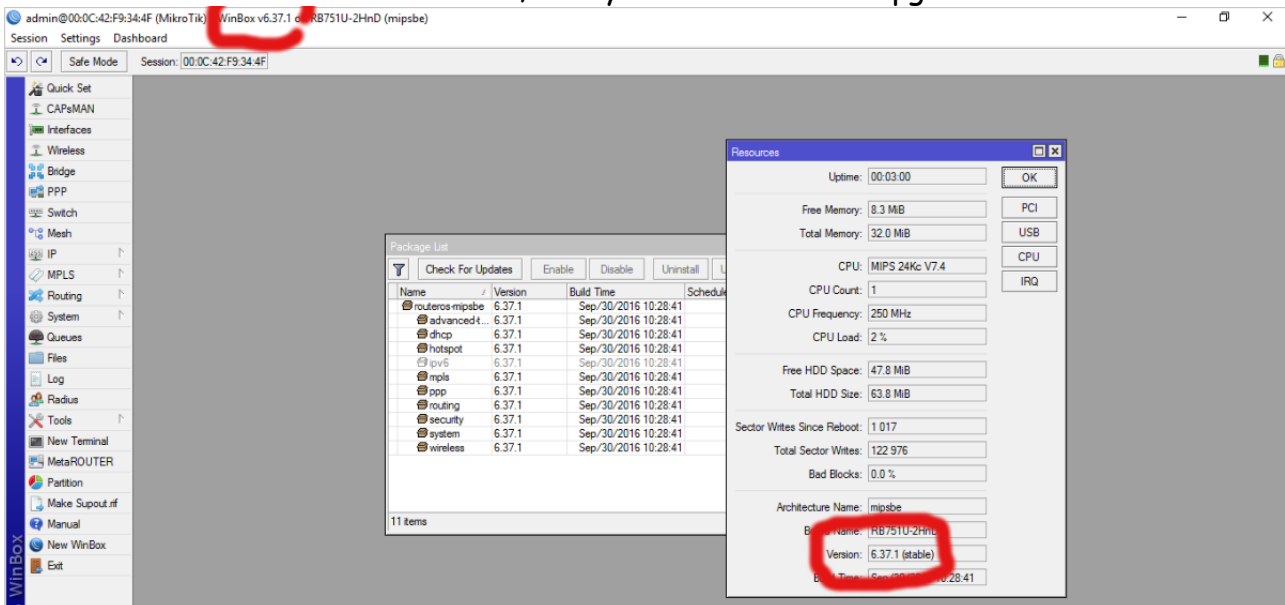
admin@00:0C:42:F9:34:4F (MikroTik) - WinBox v6.37.1 on RB751U-2HnD (mipsbe)
Session Settings Dashboard
Safe Mode Session: 00:0C:42:F9:34:4F

Quick Set
CAPsMAN
Interfaces
Wireless
Bridge
PPP
Switch
Mesh
IP
MPLS
Routing
System
Queues
Files
Log
Radius
Tools
New Terminal
MetaROUTER
Partition
Make Supout.rif
Manual
New WinBox
Exit
WinBox

Package List
Check For Updates Enable Disable Uninstall

| Name | Version | Build Time | Schedule |
|---|---|---|---|
| routeros-mipsbe | 6.37.1 | Sep/30/2016 10:28:41 | |
| advanced-t... | 6.37.1 | Sep/30/2016 10:28:41 | |
| dhcp | 6.37.1 | Sep/30/2016 10:28:41 | |
| hotspot | 6.37.1 | Sep/30/2016 10:28:41 | |
| ipv6 | 6.37.1 | Sep/30/2016 10:28:41 | |
| mpls | 6.37.1 | Sep/30/2016 10:28:41 | |
| ppp | 6.37.1 | Sep/30/2016 10:28:41 | |
| routing | 6.37.1 | Sep/30/2016 10:28:41 | |
| security | 6.37.1 | Sep/30/2016 10:28:41 | |
| system | 6.37.1 | Sep/30/2016 10:28:41 | |
| wireless | 6.37.1 | Sep/30/2016 10:28:41 | |

11 items

Resources
Uptime: 00:03:00
Free Memory: 8.3 MiB
Total Memory: 32.0 MiB
CPU: MIPS 24Kc V7.4
CPU Count: 1
CPU Frequency: 250 MHz
CPU Load: 2 %
Free HDD Space: 47.8 MiB
Total HDD Size: 63.8 MiB
Sector Writes Since Reboot: 1 017
Total Sector Writes: 122 976
Bad Blocks: 0.0 %
Architecture Name: mipsbe
Board Name: RB751U-2HnD
Version: 6.37.1 (stable)
Build Time: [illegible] 10:28:41
OK
PCI
USB
CPU
IRQ